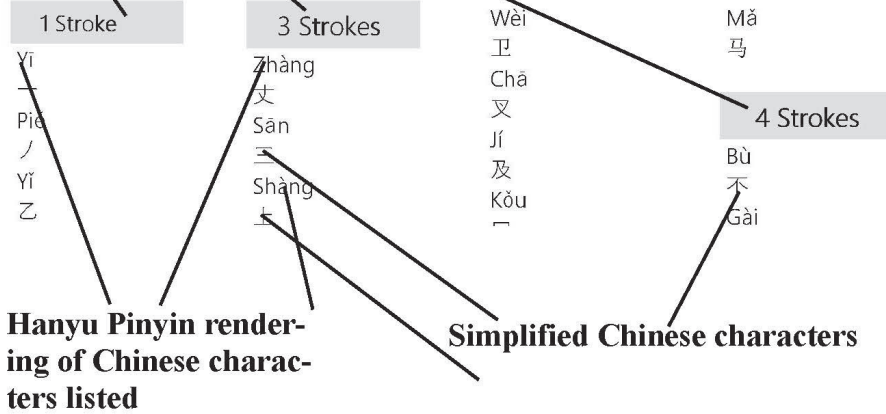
1 Stroke

Yī
一
Piě
丿
Yǐ
乙

3 Strokes

Zhàng
丈
Sān
三
Shàng
上

Wèi
卫
Chā
叉
Jí
及
Kǒu
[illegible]

Mǎ
马

4 Strokes

Bù
不
Gài

Hanyu Pinyin rendering of Chinese characters listed

Simplified Chinese characters